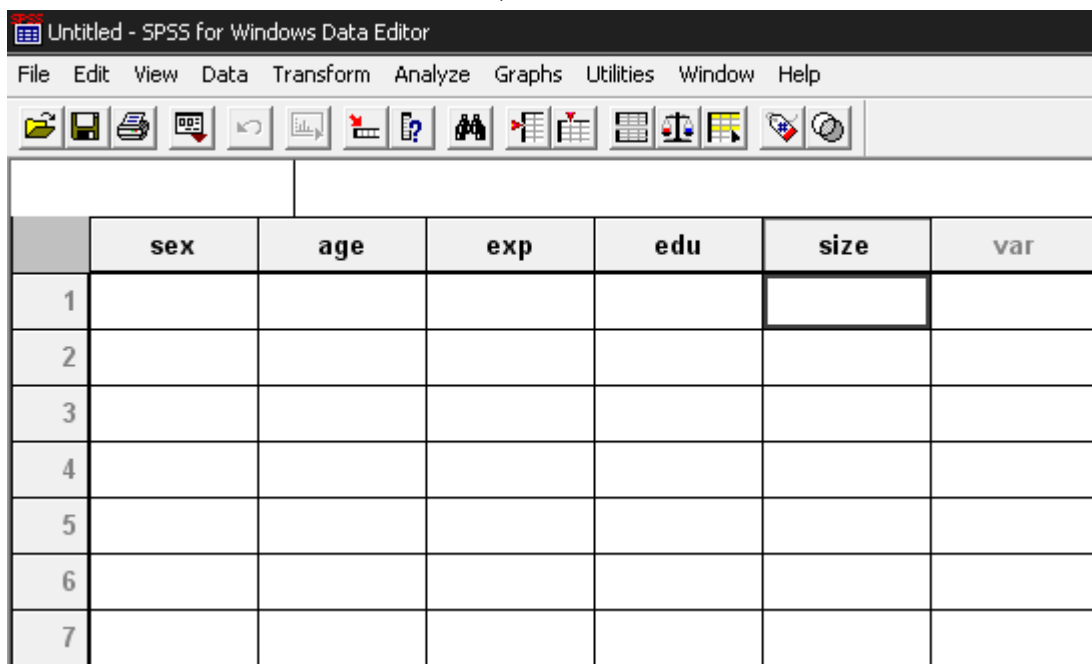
Untitled - SPSS for Windows Data Editor

File Edit View Data Transform Analyze Graphs Utilities Window Help

| | sex | age | exp | edu | size | var |
|---|---|---|---|---|---|---|
| 1 | | | | | | |
| 2 | | | | | | |
| 3 | | | | | | |
| 4 | | | | | | |
| 5 | | | | | | |
| 6 | | | | | | |
| 7 | | | | | | |